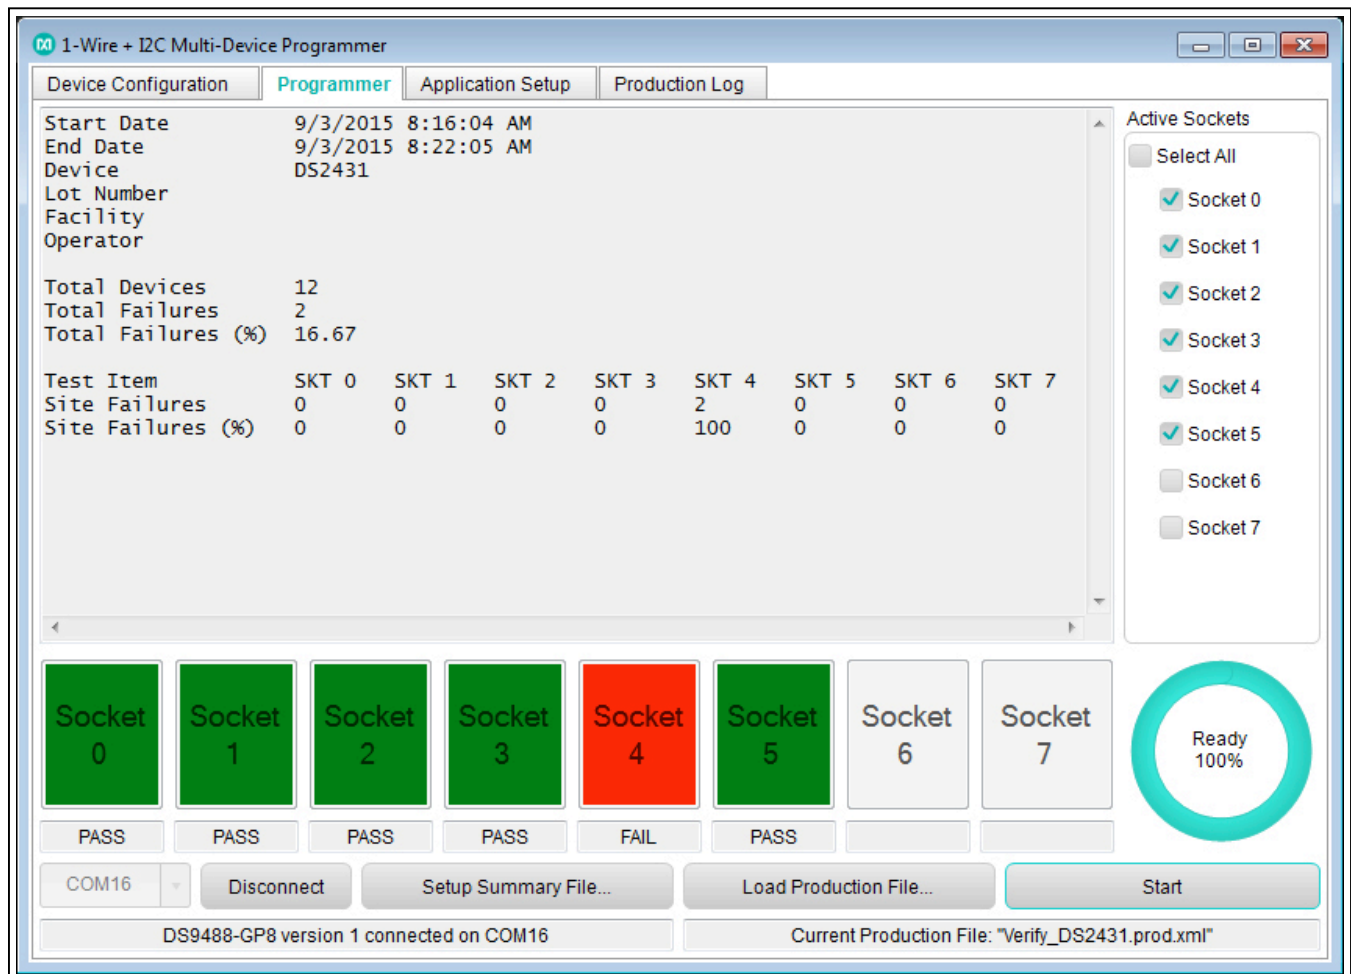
1-Wire + I2C Multi-Device Programmer

Device Configuration | Programmer | Application Setup | Production Log

Start Date 9/3/2015 8:16:04 AM
End Date 9/3/2015 8:22:05 AM
Device DS2431
Lot Number
Facility
Operator

Total Devices 12
Total Failures 2
Total Failures (%) 16.67

| Test Item | SKT 0 | SKT 1 | SKT 2 | SKT 3 | SKT 4 | SKT 5 | SKT 6 | SKT 7 |
|---|---|---|---|---|---|---|---|---|
| Site Failures | 0 | 0 | 0 | 0 | 2 | 0 | 0 | 0 |
| Site Failures (%) | 0 | 0 | 0 | 0 | 100 | 0 | 0 | 0 |

Active Sockets
Select All
Socket 0
Socket 1
Socket 2
Socket 3
Socket 4
Socket 5
Socket 6
Socket 7

Socket 0
PASS
Socket 1
PASS
Socket 2
PASS
Socket 3
PASS
Socket 4
FAIL
Socket 5
PASS
Socket 6
Socket 7

Ready
100%

COM16
Disconnect
Setup Summary File...
Load Production File...
Start

DS9488-GP8 version 1 connected on COM16
Current Production File: "Verify_DS2431.prod.xml"